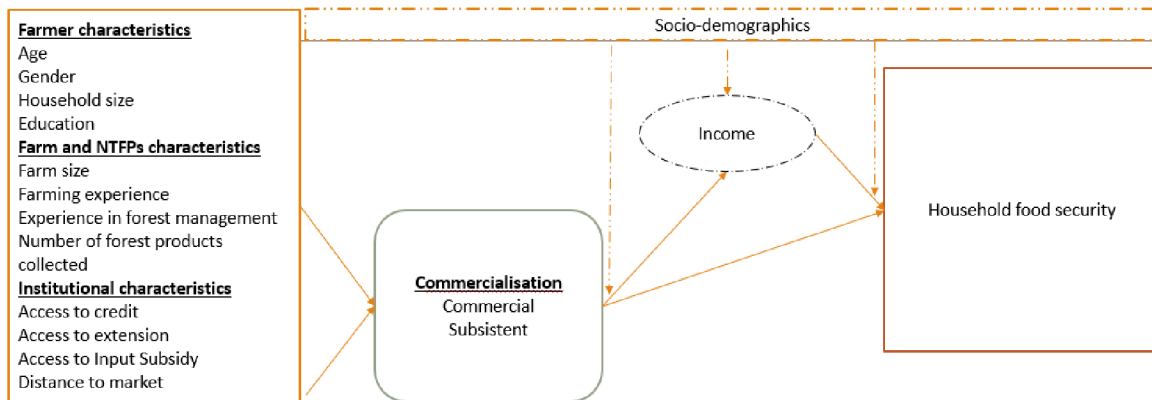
Farmer characteristics
Age
Gender
Household size
Education
Farm and NTFPs characteristics
Farm size
Farming experience
Experience in forest management
Number of forest products collected
Institutional characteristics
Access to credit
Access to extension
Access to Input Subsidy
Distance to market

Socio-demographics

Income

Commercialisation
Commercial
Subsistent

Household food security